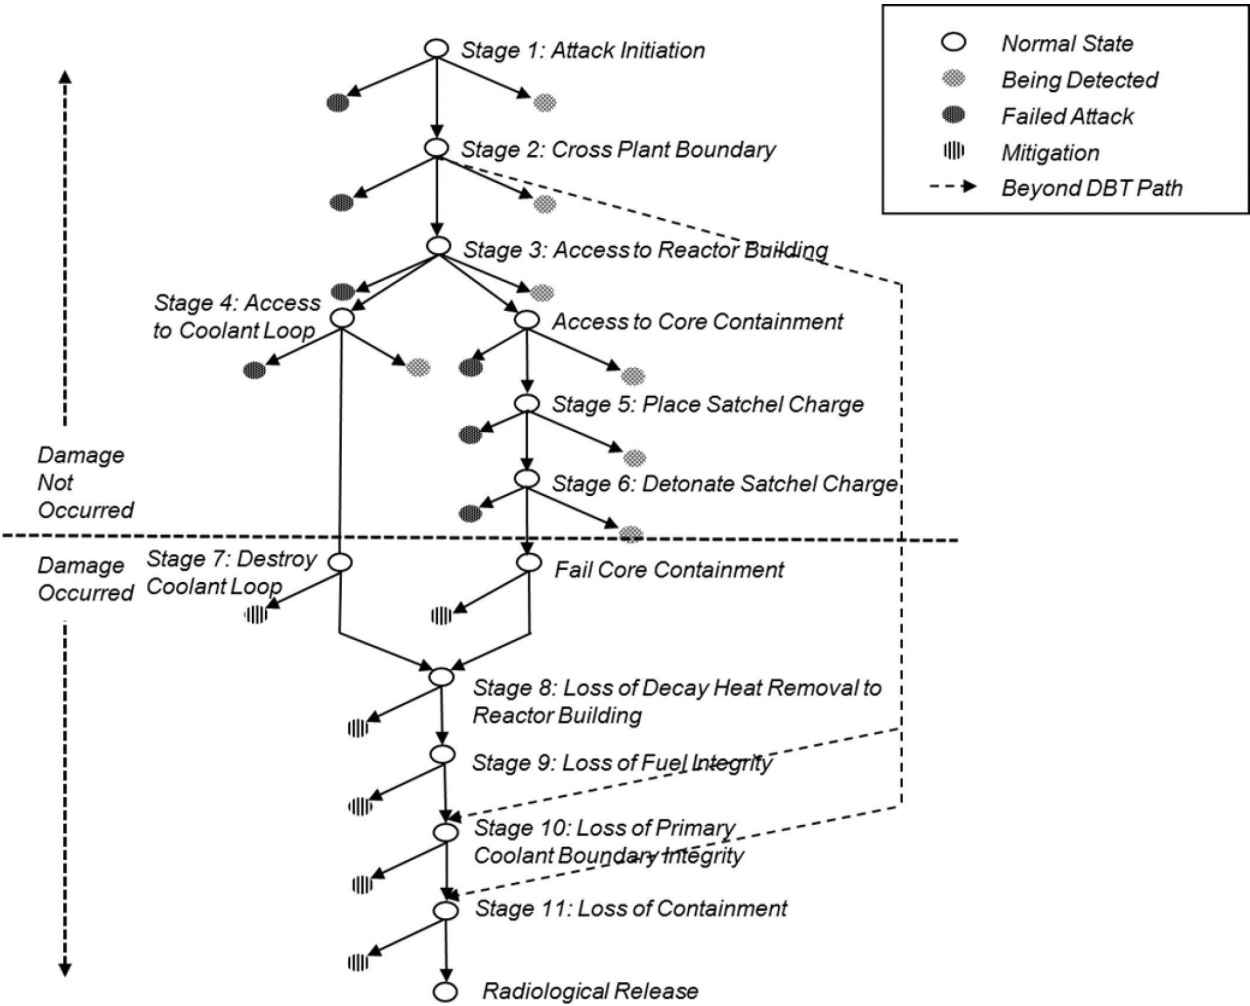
Normal State
Being Detected
Failed Attack
Mitigation
Beyond DBT Path

Stage 1: Attack Initiation
Stage 2: Cross Plant Boundary
Stage 3: Access to Reactor Building
Stage 4: Access to Coolant Loop
Access to Core Containment
Stage 5: Place Satchel Charge
Stage 6: Detonate Satchel Charge
Damage Not Occurred
Damage Occurred
Stage 7: Destroy Coolant Loop
Fail Core Containment
Stage 8: Loss of Decay Heat Removal to Reactor Building
Stage 9: Loss of Fuel Integrity
Stage 10: Loss of Primary Coolant Boundary Integrity
Stage 11: Loss of Containment
Radiological Release